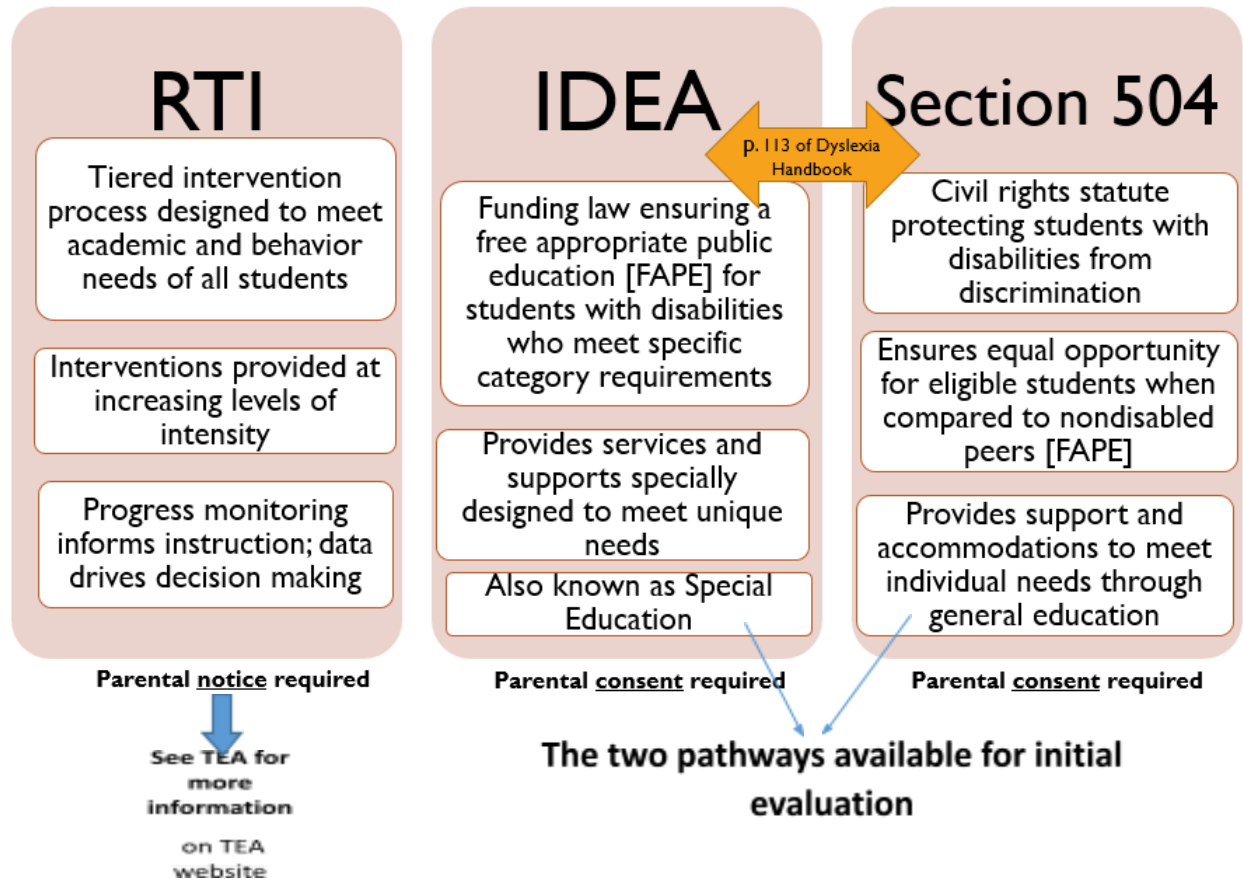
RTI

Tiered intervention process designed to meet academic and behavior needs of all students

Interventions provided at increasing levels of intensity

Progress monitoring informs instruction; data drives decision making

Parental notice required

See TEA for more information

on TEA website

IDEA

p. 113 of Dyslexia Handbook

Funding law ensuring a free appropriate public education [FAPE] for students with disabilities who meet specific category requirements

Provides services and supports specially designed to meet unique needs

Also known as Special Education

Parental consent required

Section 504

Civil rights statute protecting students with disabilities from discrimination

Ensures equal opportunity for eligible students when compared to nondisabled peers [FAPE]

Provides support and accommodations to meet individual needs through general education

Parental consent required

The two pathways available for initial evaluation